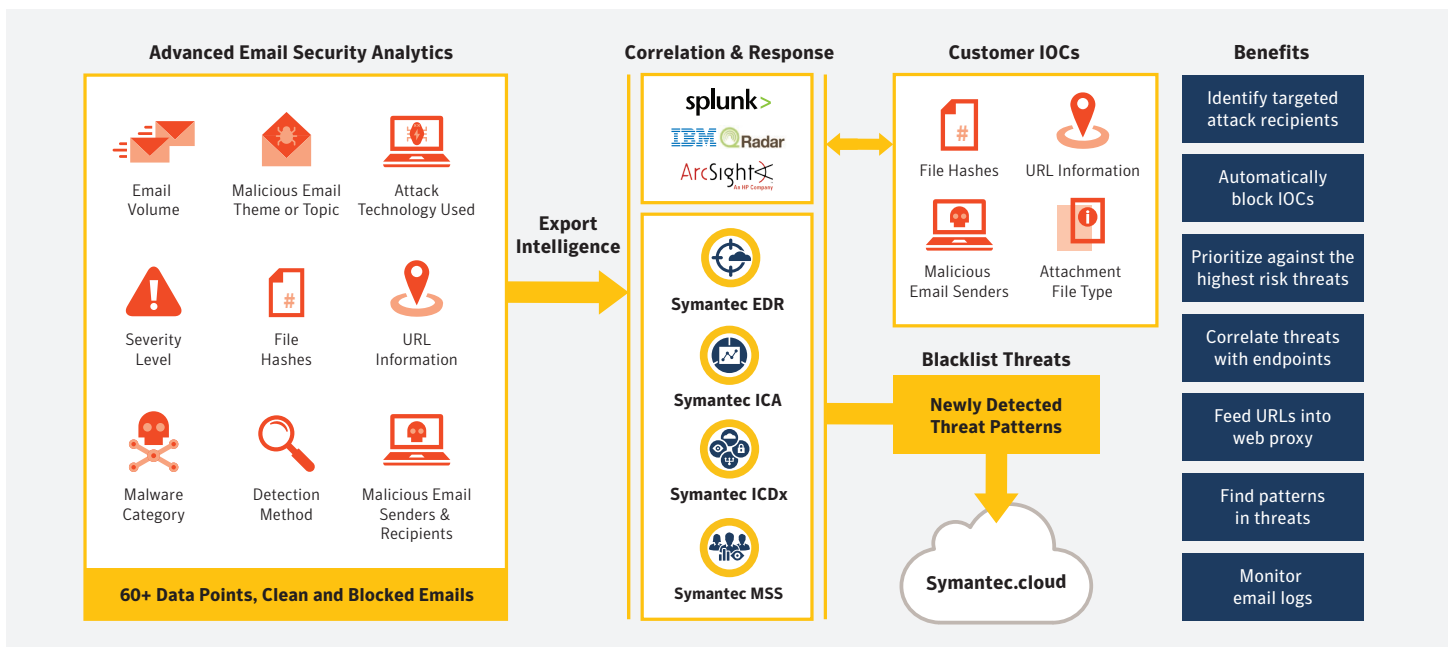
Advanced Email Security Analytics

Email Volume

Malicious Email Theme or Topic

Attack Technology Used

Severity Level

File Hashes

URL Information

Malware Category

Detection Method

Malicious Email Senders & Recipients

60+ Data Points, Clean and Blocked Emails

Export Intelligence

Correlation & Response

splunk>

IBM QRadar

ArcSight
An HP Company

Symantec EDR

Symantec ICA

Symantec ICDx

Symantec MSS

Customer IOCs

File Hashes

URL Information

Malicious Email Senders

Attachment File Type

Blacklist Threats

Newly Detected Threat Patterns

Symantec.cloud

Benefits

Identify targeted attack recipients

Automatically block IOCs

Prioritize against the highest risk threats

Correlate threats with endpoints

Feed URLs into web proxy

Find patterns in threats

Monitor email logs